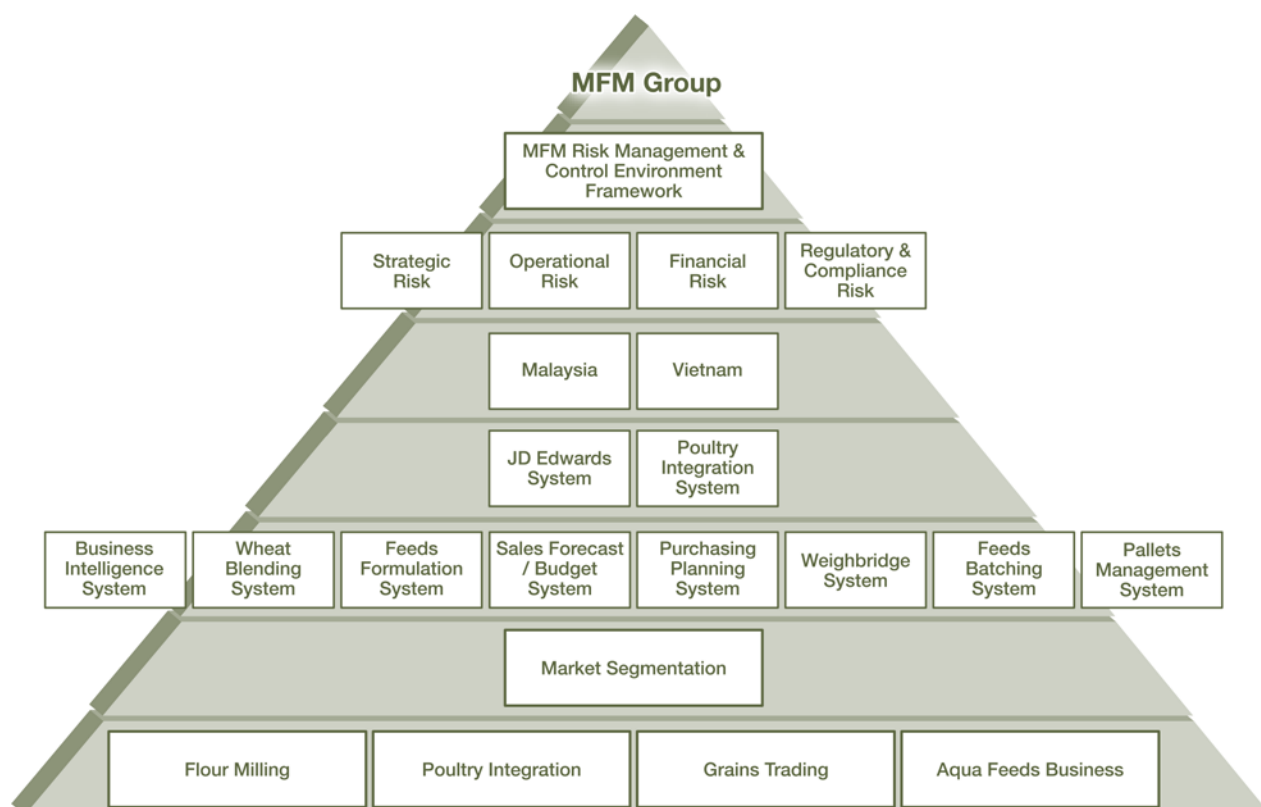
MFM Group

MFM Risk Management & Control Environment Framework

Strategic Risk

Operational Risk

Financial Risk

Regulatory & Compliance Risk

Malaysia

Vietnam

JD Edwards System

Poultry Integration System

Business Intelligence System

Wheat Blending System

Feeds Formulation System

Sales Forecast / Budget System

Purchasing Planning System

Weighbridge System

Feeds Batching System

Pallets Management System

Market Segmentation

Flour Milling

Poultry Integration

Grains Trading

Aqua Feeds Business